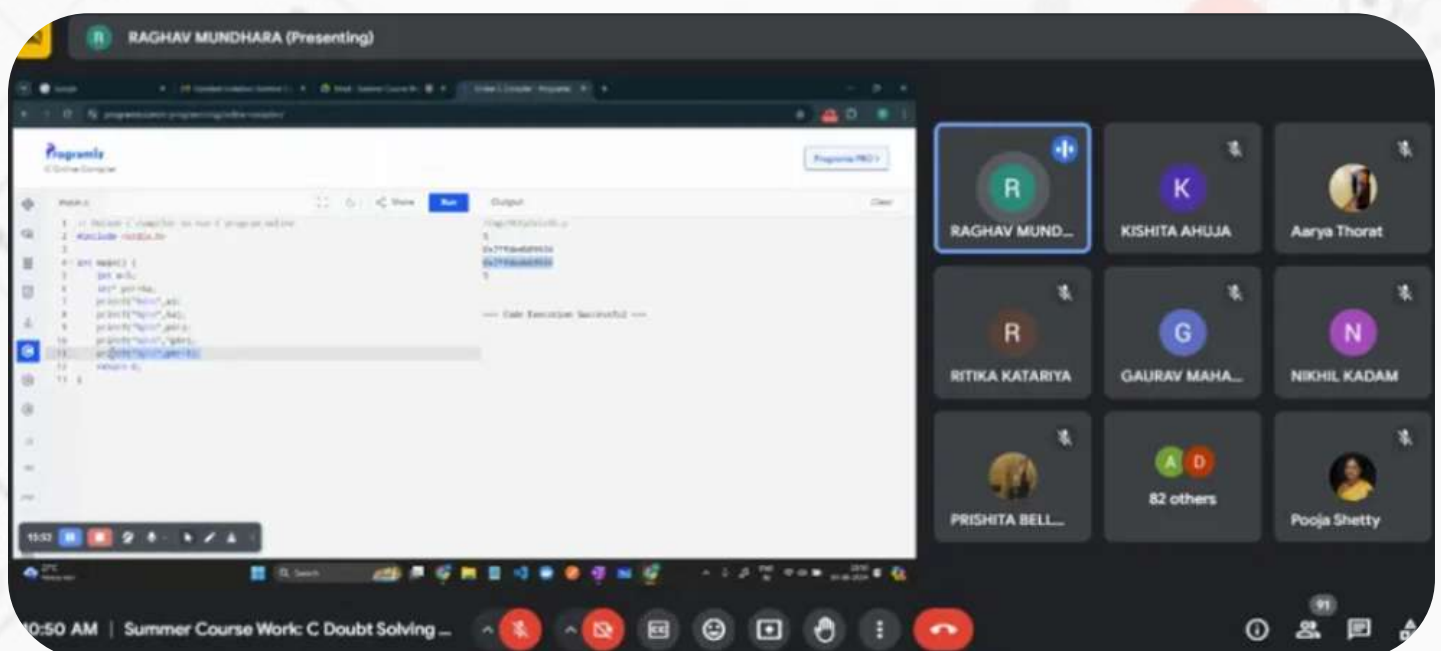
RAGHAV MUNDHARA (Presenting)

Programiz
C Online Compiler

Programiz PRO

main.c

Share

Run

Output

Clear

1 // Online C compiler to run C program online
2 #include <stdio.h>
3
4 int main() {
5 int a=5;
6 int* ptr=&a;
7 printf("%d\n",a);
8 printf("%p\n",&a);
9 printf("%p\n",ptr);
10 printf("%d\n",*ptr);
11 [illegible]
12 return 0;
13 }

5
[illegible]
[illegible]
5

=== Code Execution Successful ===

15:53

RAGHAV MUND...

KISHITA AHUJA

Aarya Thorat

RITIKA KATARIYA

GAURAV MAHA...

NIKHIL KADAM

PRISHITA BELL...

82 others

Pooja Shetty

0:50 AM | Summer Course Work: C Doubt Solving ...

91